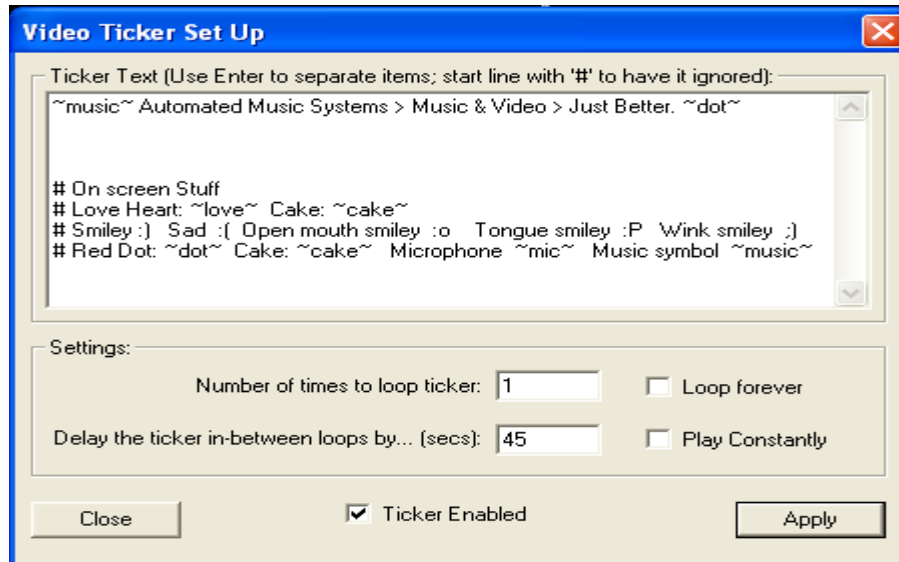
Video Ticker Set Up

Ticker Text (Use Enter to separate items; start line with '#' to have it ignored):

~music~ Automated Music Systems > Music & Video > Just Better. ~dot~

# On screen Stuff
# Love Heart: ~love~ Cake: ~cake~
# Smiley :) Sad :( Open mouth smiley :o Tongue smiley :P Wink smiley ;)
# Red Dot: ~dot~ Cake: ~cake~ Microphone ~mic~ Music symbol ~music~

Settings:

Number of times to loop ticker: 1

Loop forever

Delay the ticker in-between loops by... (secs): 45

Play Constantly

Close

Ticker Enabled

Apply